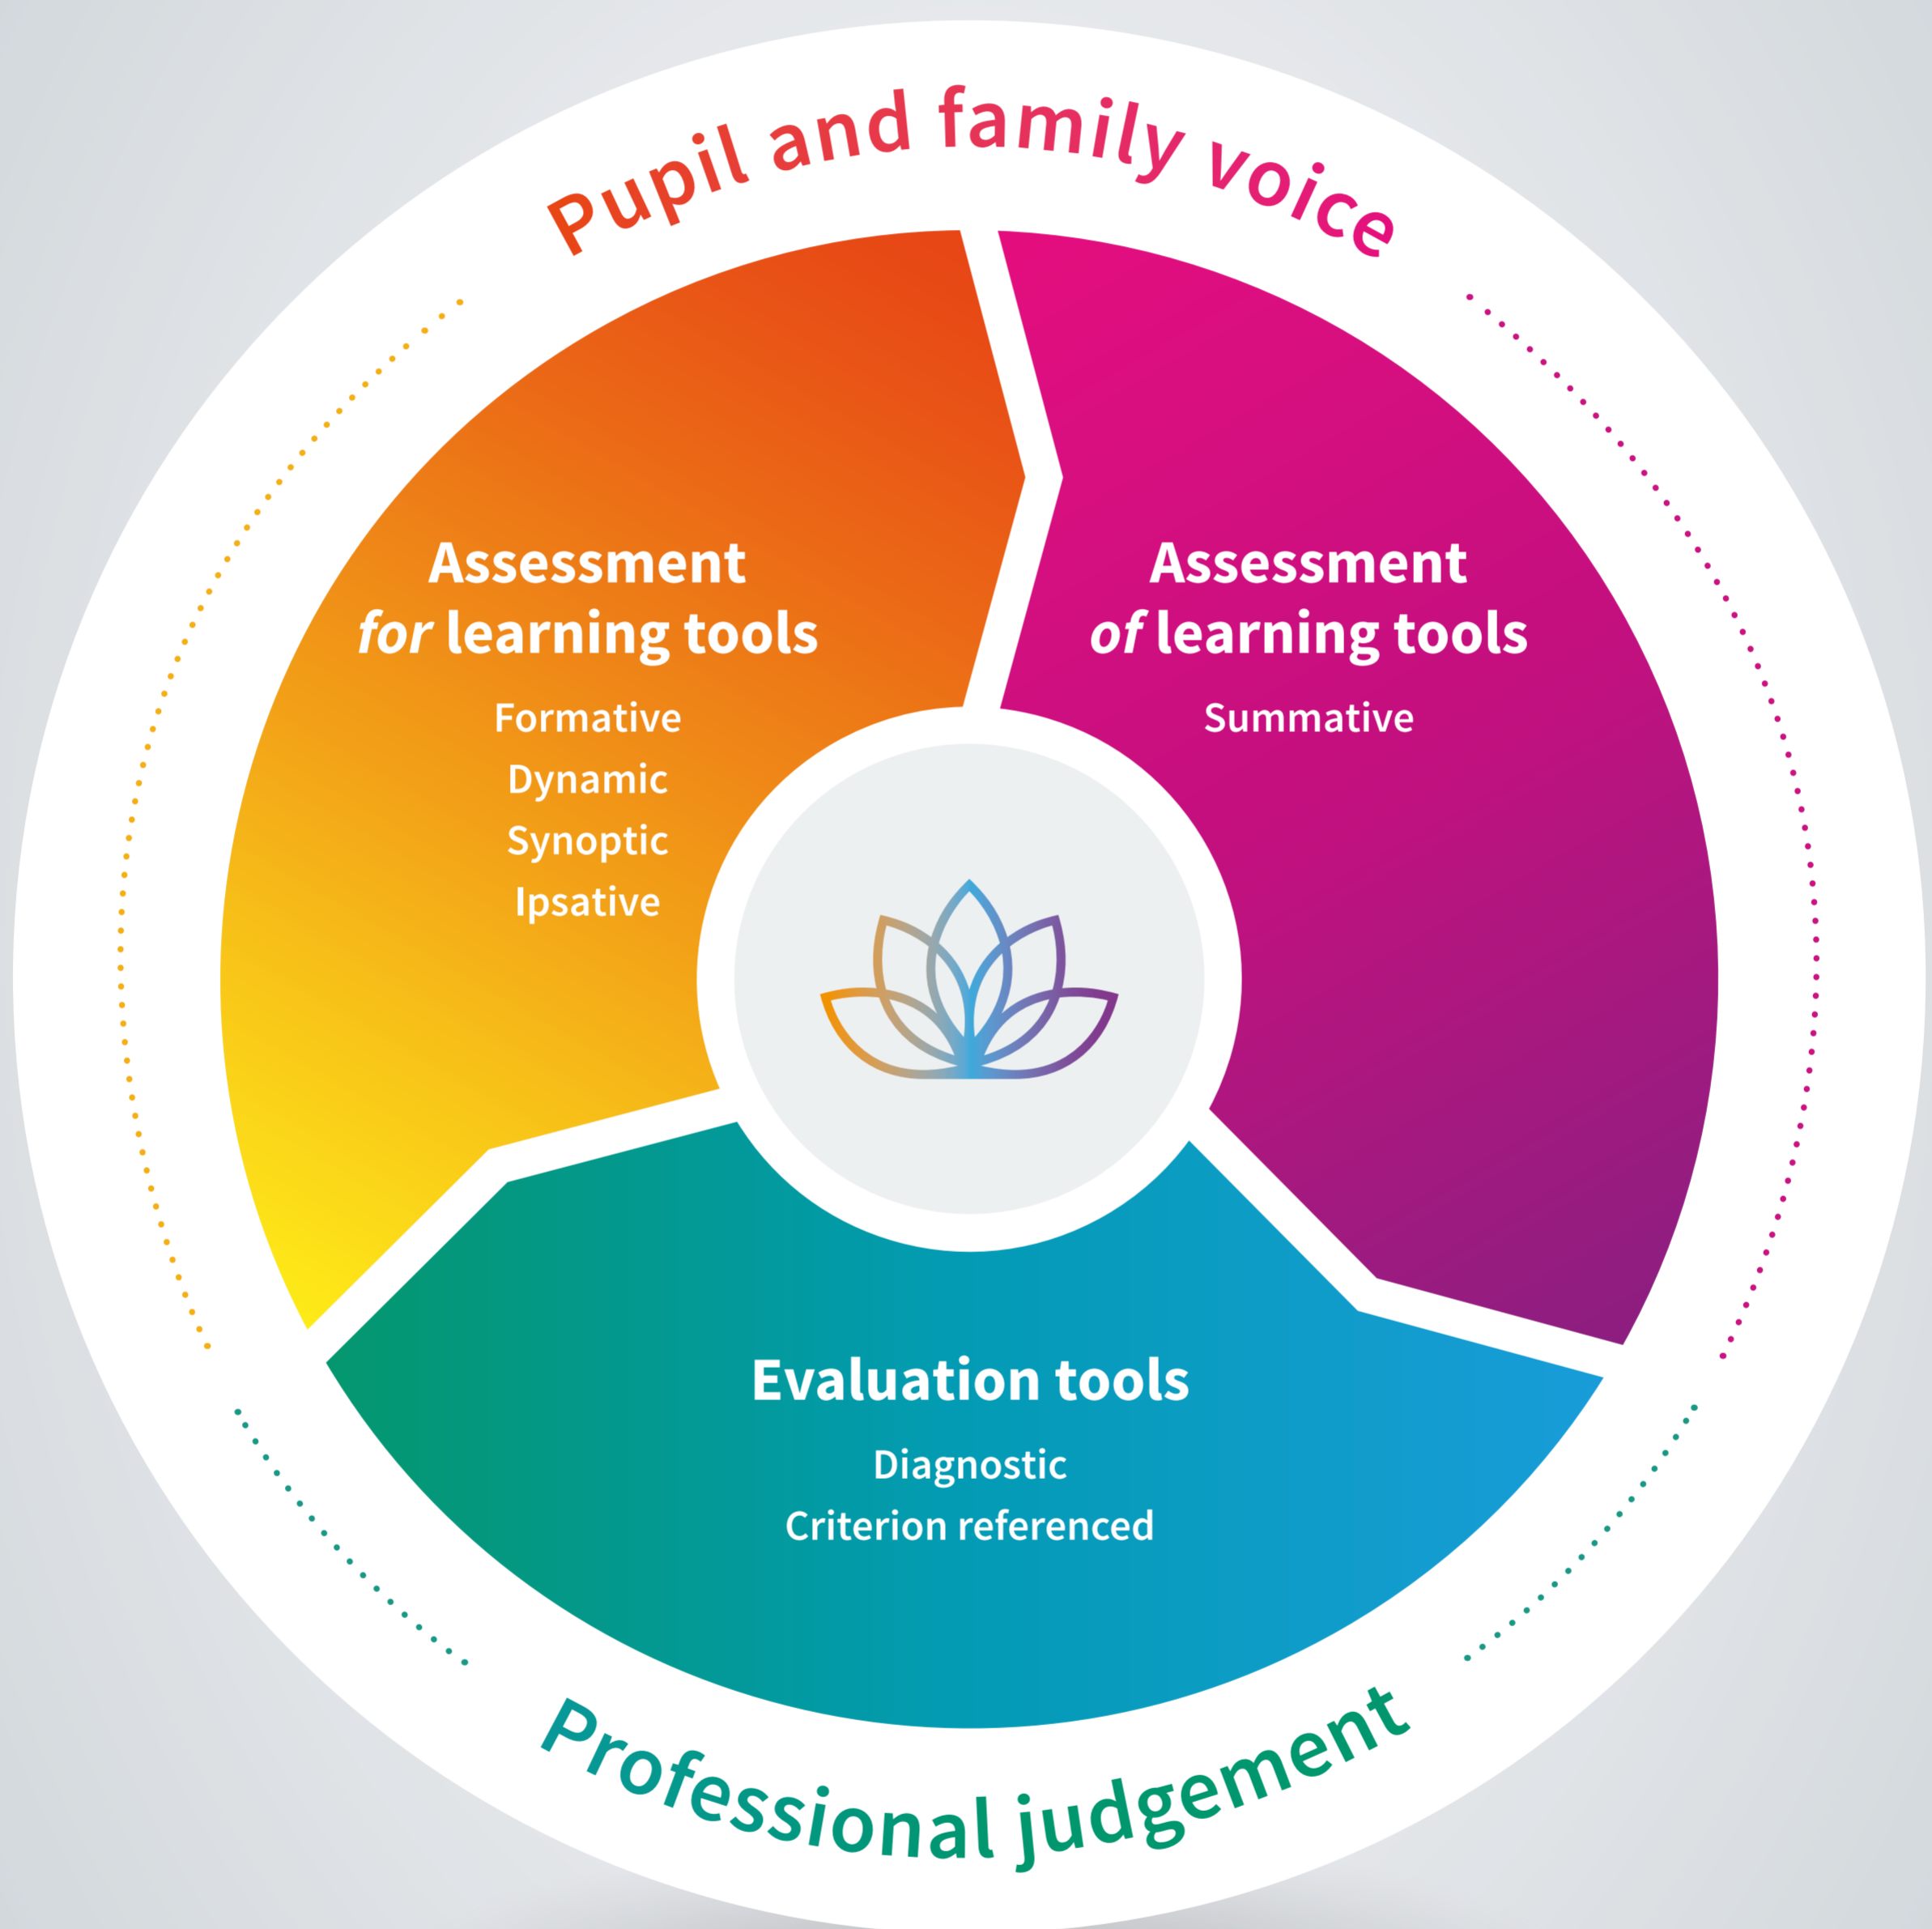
Pupil and family voice

Assessment *for* learning tools

Formative
Dynamic
Synoptic
Ipsative

Assessment *of* learning tools

Summative

Evaluation tools

Diagnostic
Criterion referenced

Professional judgement